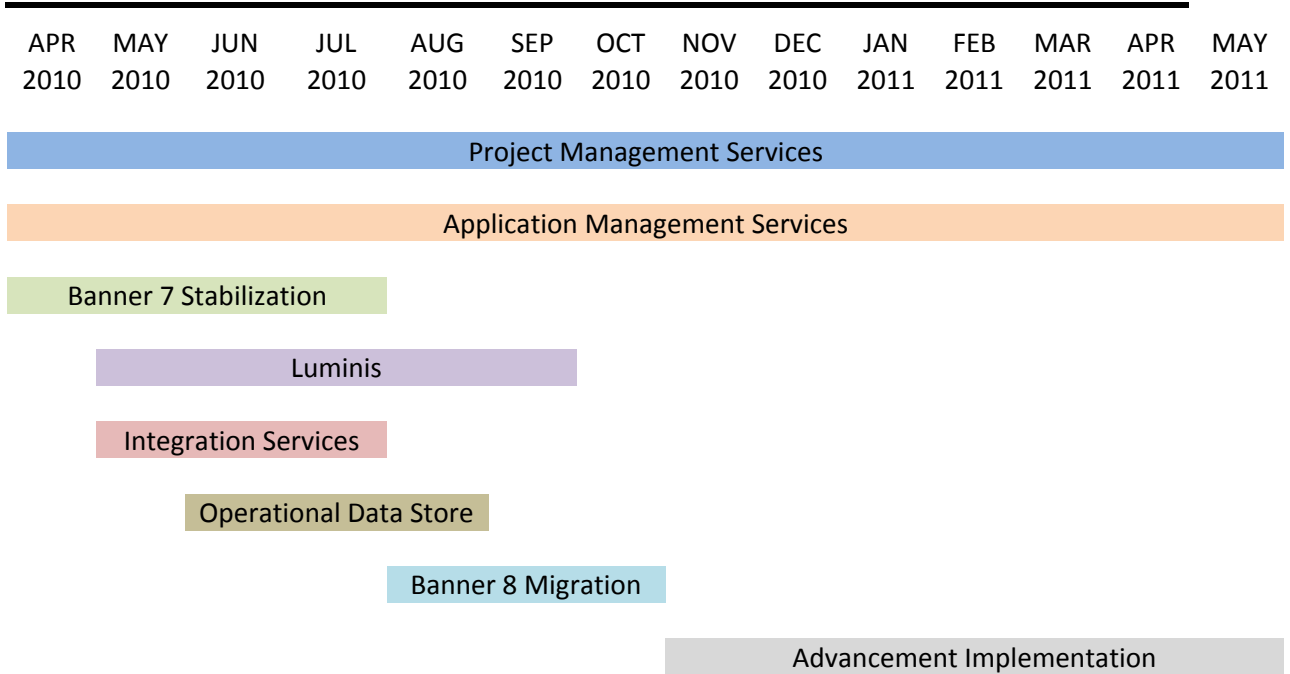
| APR 2010 | MAY 2010 | JUN 2010 | JUL 2010 | AUG 2010 | SEP 2010 | OCT 2010 | NOV 2010 | DEC 2010 | JAN 2011 | FEB 2011 | MAR 2011 | APR 2011 | MAY 2011 |
|---|---|---|---|---|---|---|---|---|---|---|---|---|---|

Project Management Services

Application Management Services

Banner 7 Stabilization

Luminis

Integration Services

Operational Data Store

Banner 8 Migration

Advancement Implementation